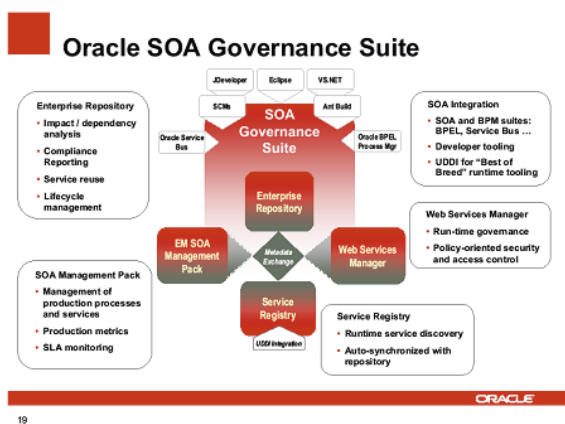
Oracle SOA Governance Suite

JDeveloper

Eclipse

VS.NET

SCMs

Ant Build

Oracle Service Bus

Oracle BPEL Process Mgr

SOA Governance Suite

Enterprise Repository

EM SOA Management Pack

Metadata Exchange

Web Services Manager

Service Registry

UDDI Integration

Enterprise Repository
• Impact / dependency analysis
• Compliance Reporting
• Service reuse
• Lifecycle management

SOA Integration
• SOA and BPM suites: BPEL, Service Bus …
• Developer tooling
• UDDI for "Best of Breed" runtime tooling

Web Services Manager
• Run-time governance
• Policy-oriented security and access control

SOA Management Pack
• Management of production processes and services
• Production metrics
• SLA monitoring

Service Registry
• Runtime service discovery
• Auto-synchronized with repository

19

ORACLE